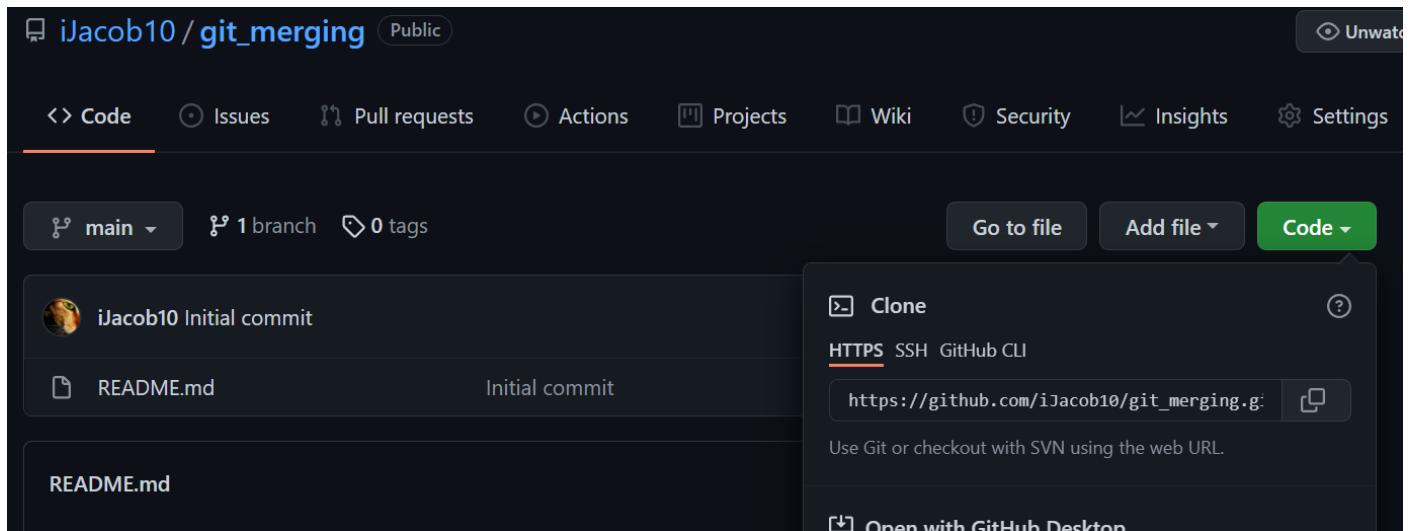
iJacob10 / git_merging Public

Unwatc

Code Issues Pull requests Actions Projects Wiki Security Insights Settings

main

1 branch 0 tags

Go to file Add file Code

iJacob10 Initial commit

README.md Initial commit

README.md

Clone

HTTPS SSH GitHub CLI

https://github.com/iJacob10/git_merging.gi

Use Git or checkout with SVN using the web URL.

Open with GitHub Desktop